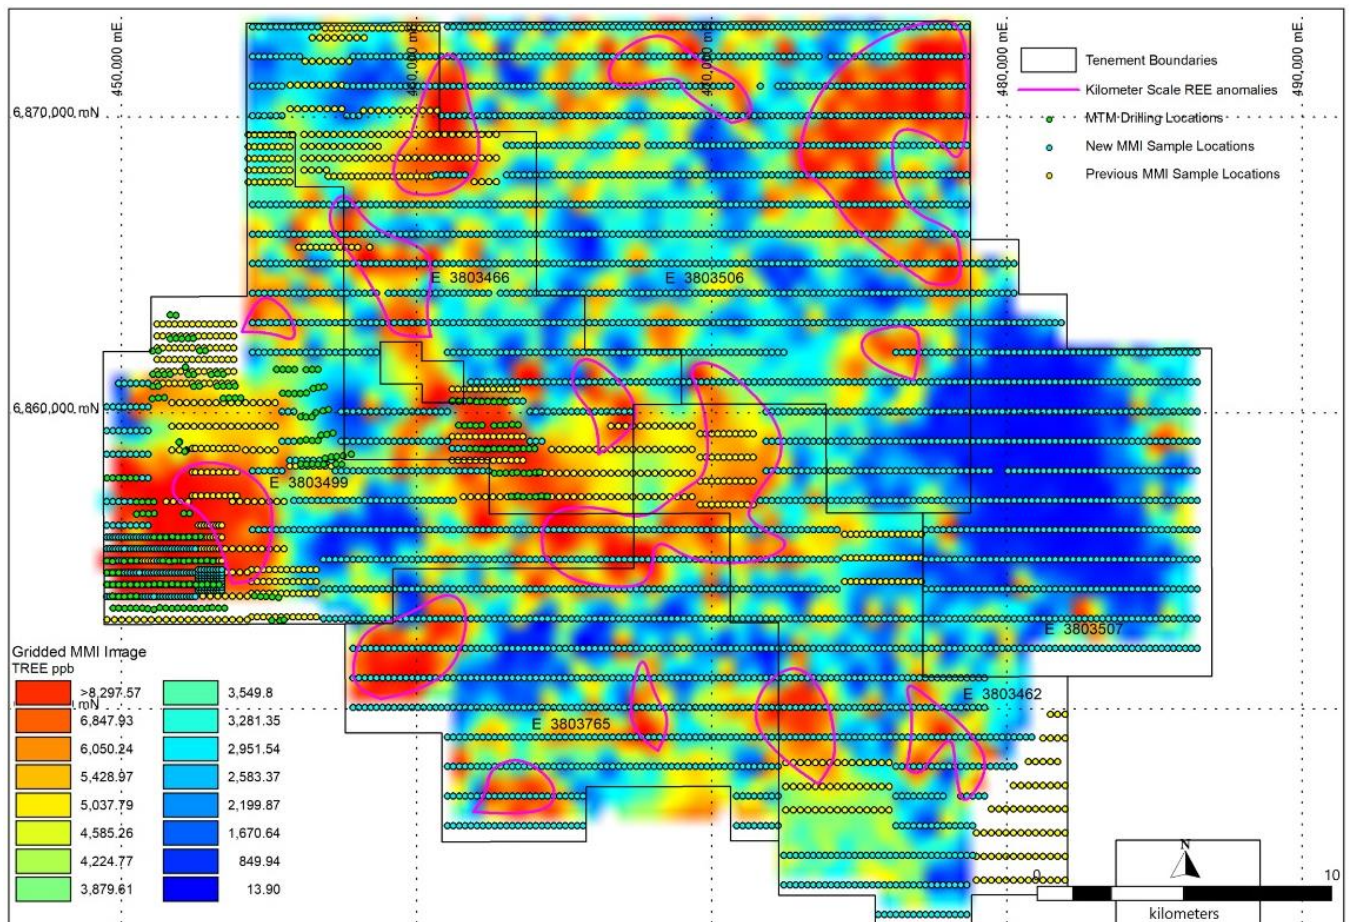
450,000 mE.
460,000 mE.
470,000 mE.
480,000 mE.
490,000 mE.

Tenement Boundaries
Kilometer Scale REE anomalies
MTM Drilling Locations
New MMI Sample Locations
Previous MMI Sample Locations

6,870,000 mN
6,860,000 mN
mN

E 3803466
E 3803506
E 3803499
E 3803507
E 3803462
E 3803765

Gridded MMI Image
TREE ppb

| | |
|---|---|
| >8,297.57 | 3,549.8 |
| 6,847.93 | 3,281.35 |
| 6,050.24 | 2,951.54 |
| 5,428.97 | 2,583.37 |
| 5,037.79 | 2,199.87 |
| 4,585.26 | 1,670.64 |
| 4,224.77 | 849.94 |
| 3,879.61 | 13.90 |

N
0
10
kilometers